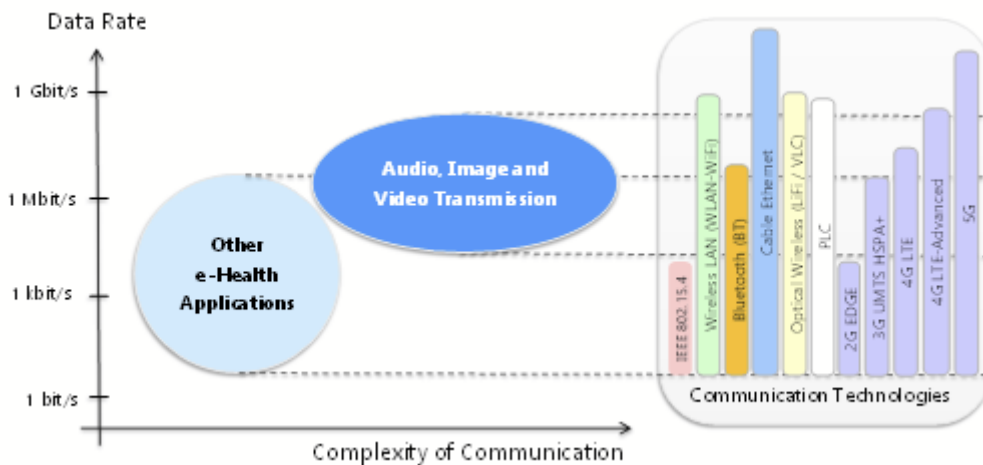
Data Rate

1 Gbit/s

1 Mbit/s

1 kbit/s

1 bit/s

Other e-Health Applications

Audio, Image and Video Transmission

IEEE 802.15.4

Wireless LAN (WLAN-Wi-Fi)

Bluetooth (BT)

Cable Ethernet

Optical Wireless (LiFi / VLC)

PLC

2G EDGE

3G UMTS HSPA+

4G LTE

4G LTE-Advanced

5G

Communication Technologies

Complexity of Communication